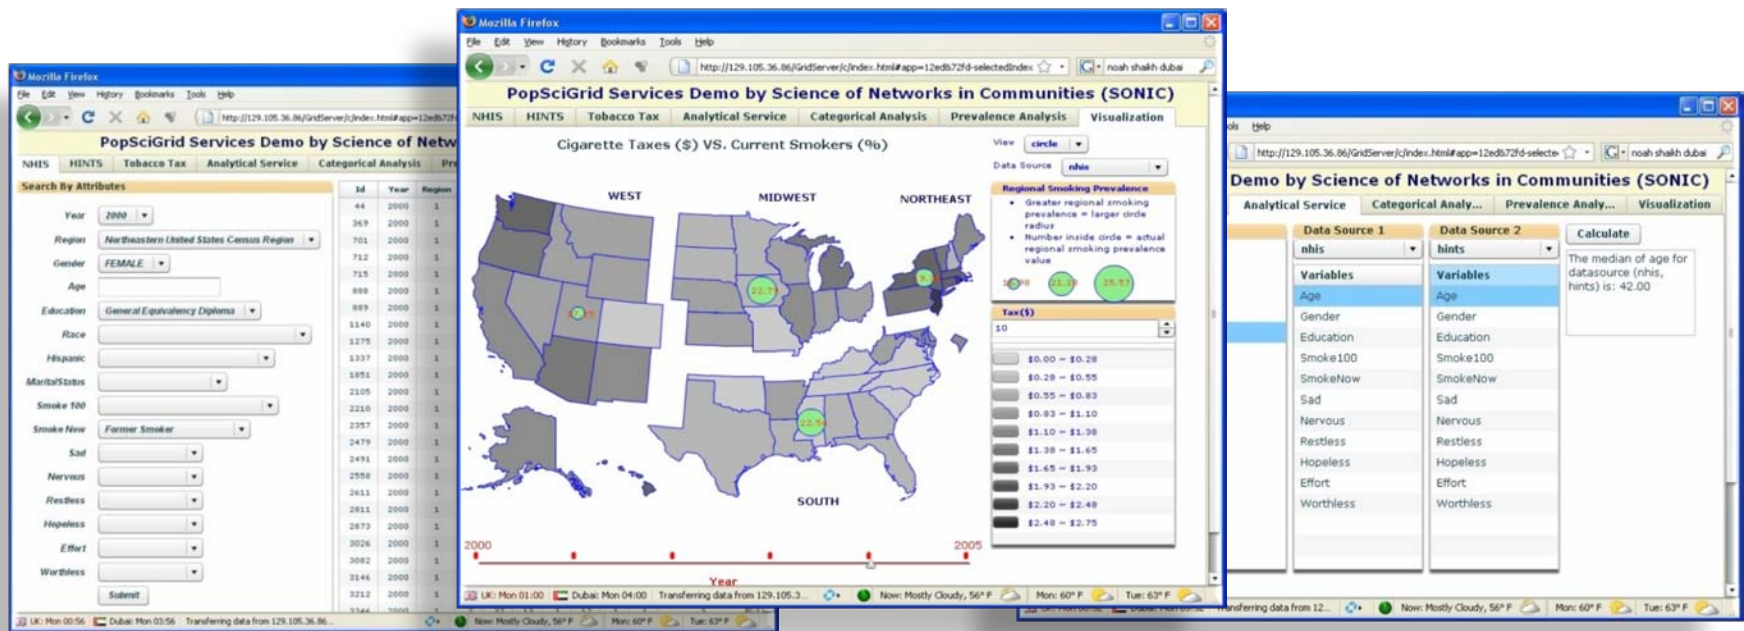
Mozilla Firefox

File Edit View History Bookmarks Tools Help

http://129.105.36.86/GridServer/c/index.html#app=12edb72fd

PopSciGrid Services Demo by Science of Netw

NHIS HINTS Tobacco Tax Analytical Service Categorical Analysis Pr

Search By Attributes

Year 2000
Region Northeastern United States Census Region
Gender FEMALE
Age
Education General Equivalency Diploma
Race
Hispanic
MaritalStatus
Smoke 100
Smoke Now Former Smoker
Sad
Nervous
Restless
Hopeless
Effort
Worthless
Submit

| Id | Year | Region |
|---|---|---|
| 44 | 2000 | 1 |
| 369 | 2000 | 1 |
| 701 | 2000 | 1 |
| 712 | 2000 | 1 |
| 715 | 2000 | 1 |
| 888 | 2000 | 1 |
| 889 | 2000 | 1 |
| 1140 | 2000 | 1 |
| 1275 | 2000 | 1 |
| 1337 | 2000 | 1 |
| 1851 | 2000 | 1 |
| 2105 | 2000 | 1 |
| 2210 | 2000 | 1 |
| 2357 | 2000 | 1 |
| 2479 | 2000 | 1 |
| 2491 | 2000 | 1 |
| 2558 | 2000 | 1 |
| 2611 | 2000 | 1 |
| 2811 | 2000 | 1 |
| 2873 | 2000 | 1 |
| 3026 | 2000 | 1 |
| 3082 | 2000 | 1 |
| 3146 | 2000 | 1 |
| 3212 | 2000 | 1 |

UK: Mon 00:56 Dubai: Mon 03:56 Transferring data from 129.105.36.86... Now: Mostly Cloudy, 56° F Mon: 60° F Tue: 63° F

Mozilla Firefox

File Edit View History Bookmarks Tools Help

http://129.105.36.86/GridServer/c/index.html#app=12edb72fd-selectedIndex

noah shaikh dubai

PopSciGrid Services Demo by Science of Networks in Communities (SONIC)

NHIS HINTS Tobacco Tax Analytical Service Categorical Analysis Prevalence Analysis Visualization

Cigarette Taxes ($) VS. Current Smokers (%)

View circle
Data Source nhis

WEST MIDWEST NORTHEAST SOUTH

22.73 22.58 25.57

Regional Smoking Prevalence
• Greater regional smoking prevalence = larger circle radius
• Number inside circle = actual regional smoking prevalence value

Tax($)
10

$0.00 – $0.28
$0.28 – $0.55
$0.55 – $0.83
$0.83 – $1.10
$1.10 – $1.38
$1.38 – $1.65
$1.65 – $1.93
$1.93 – $2.20
$2.20 – $2.48
$2.48 – $2.75

2000 2005
Year

UK: Mon 01:00 Dubai: Mon 04:00 Transferring data from 129.105.3... Now: Mostly Cloudy, 56° F Mon: 60° F Tue: 63° F

ols Help

http://129.105.36.86/GridServer/c/index.html#app=12edb72fd-selecte

noah shaikh dubai

Demo by Science of Networks in Communities (SONIC)

Analytical Service Categorical Analy... Prevalence Analy... Visualization

Data Source 1
nhis
Variables
Age
Gender
Education
Smoke100
SmokeNow
Sad
Nervous
Restless
Hopeless
Effort
Worthless

Data Source 2
hints
Variables
Age
Gender
Education
Smoke100
SmokeNow
Sad
Nervous
Restless
Hopeless
Effort
Worthless

Calculate

The median of age for datasource (nhis, hints) is: 42.00

ansferring data from 12... Now: Mostly Cloudy, 56° F Mon: 60° F Tue: 63° F